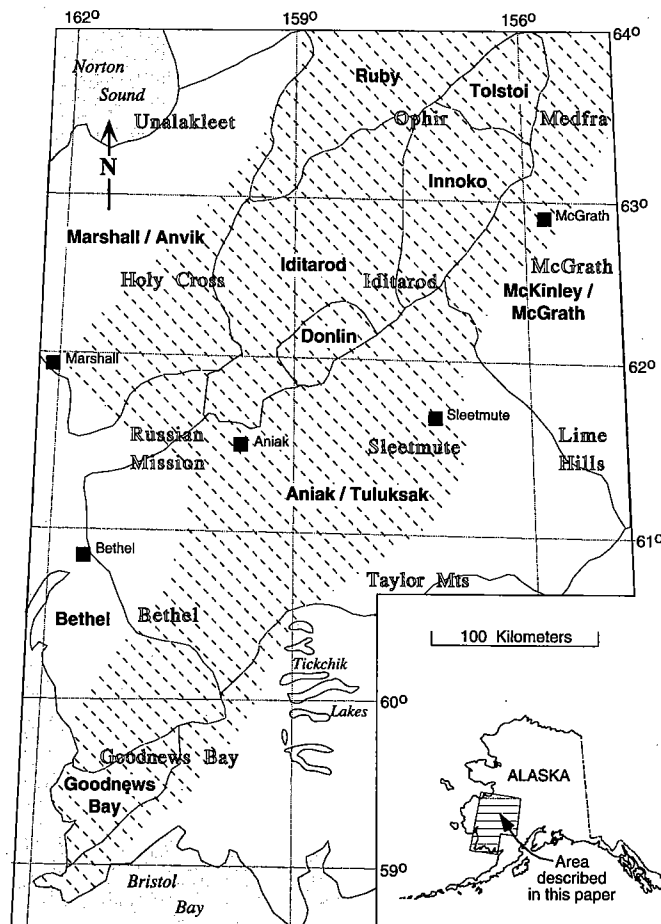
162°
159°
156°
64°
Norton Sound
Ruby
Tolstoi
Unalakleet
Ophir
Medfra
N
Innoko
63°
McGrath
Marshall / Anvik
Iditarod
Holy Cross
Iditarod
McGrath
McKinley / McGrath
Donlin
Marshall
62°
Sleetmute
Russian Mission
Aniak
Sleetmute
Lime Hills
Aniak / Tuluksak
61°
Bethel
Taylor Mts
Bethel
Bethel
100 Kilometers
Tickchik
60°
Lakes
Goodnews Bay
ALASKA
Goodnews Bay
59°
Area described in this paper
Bristol
Bay